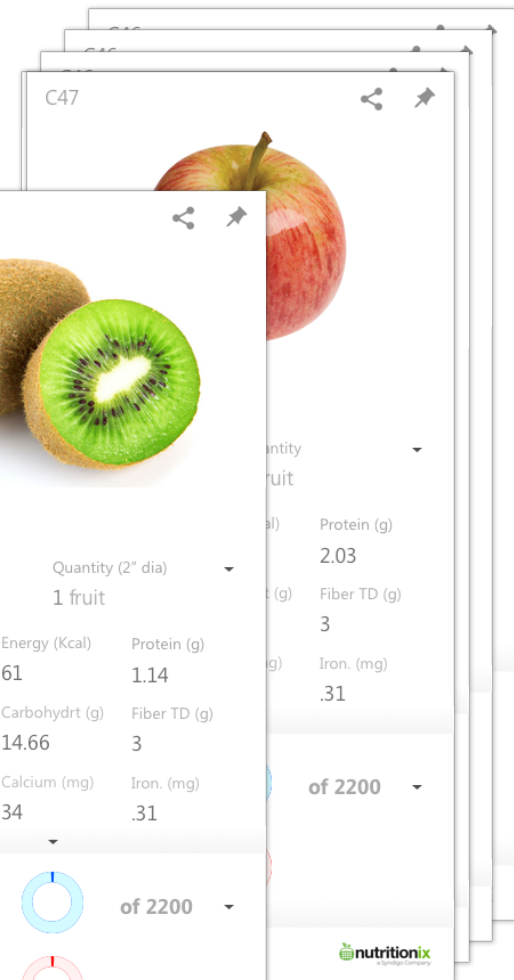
C46
C46
C46
C47

antity
ruit
al)
Protein (g)
2.03
(g)
Fiber TD (g)
3
g)
Iron. (mg)
.31
of 2200

Quantity (2" dia)
1 fruit
Energy (Kcal)
61
Protein (g)
1.14
Carbohydrt (g)
14.66
Fiber TD (g)
3
Calcium (mg)
34
Iron. (mg)
.31
of 2200

nutritionix
a Syndigo Company